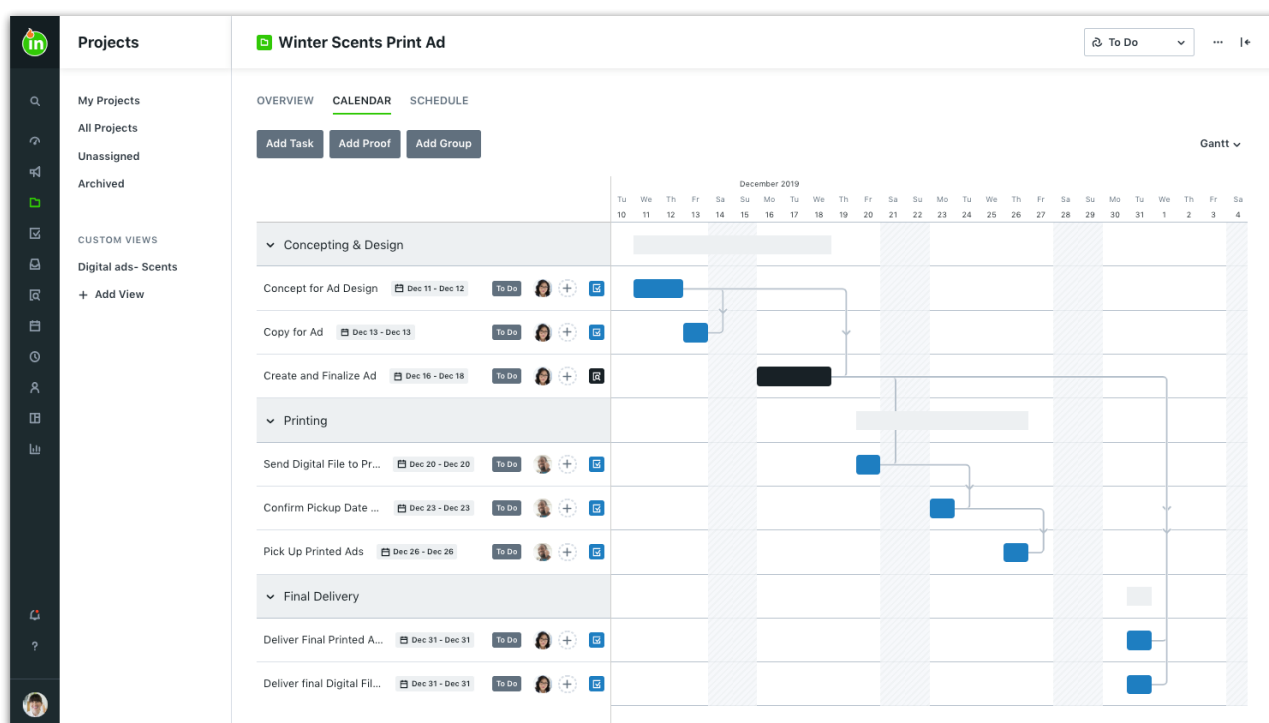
in

Projects

My Projects
All Projects
Unassigned
Archived

CUSTOM VIEWS
Digital ads- Scents
+ Add View

Winter Scents Print Ad

To Do

OVERVIEW CALENDAR SCHEDULE

Add Task Add Proof Add Group

Gantt

December 2019

| Tu | We | Th | Fr | Sa | Su | Mo | Tu | We | Th | Fr | Sa | Su | Mo | Tu | We | Th | Fr | Sa | Su | Mo | Tu | We | Th | Fr | Sa |
|---|---|---|---|---|---|---|---|---|---|---|---|---|---|---|---|---|---|---|---|---|---|---|---|---|---|
| 10 | 11 | 12 | 13 | 14 | 15 | 16 | 17 | 18 | 19 | 20 | 21 | 22 | 23 | 24 | 25 | 26 | 27 | 28 | 29 | 30 | 31 | 1 | 2 | 3 | 4 |

Concepting & Design
Concept for Ad Design Dec 11 - Dec 12 To Do
Copy for Ad Dec 13 - Dec 13 To Do
Create and Finalize Ad Dec 16 - Dec 18 To Do

Printing
Send Digital File to Pr... Dec 20 - Dec 20 To Do
Confirm Pickup Date ... Dec 23 - Dec 23 To Do
Pick Up Printed Ads Dec 26 - Dec 26 To Do

Final Delivery
Deliver Final Printed A... Dec 31 - Dec 31 To Do
Deliver final Digital Fil... Dec 31 - Dec 31 To Do